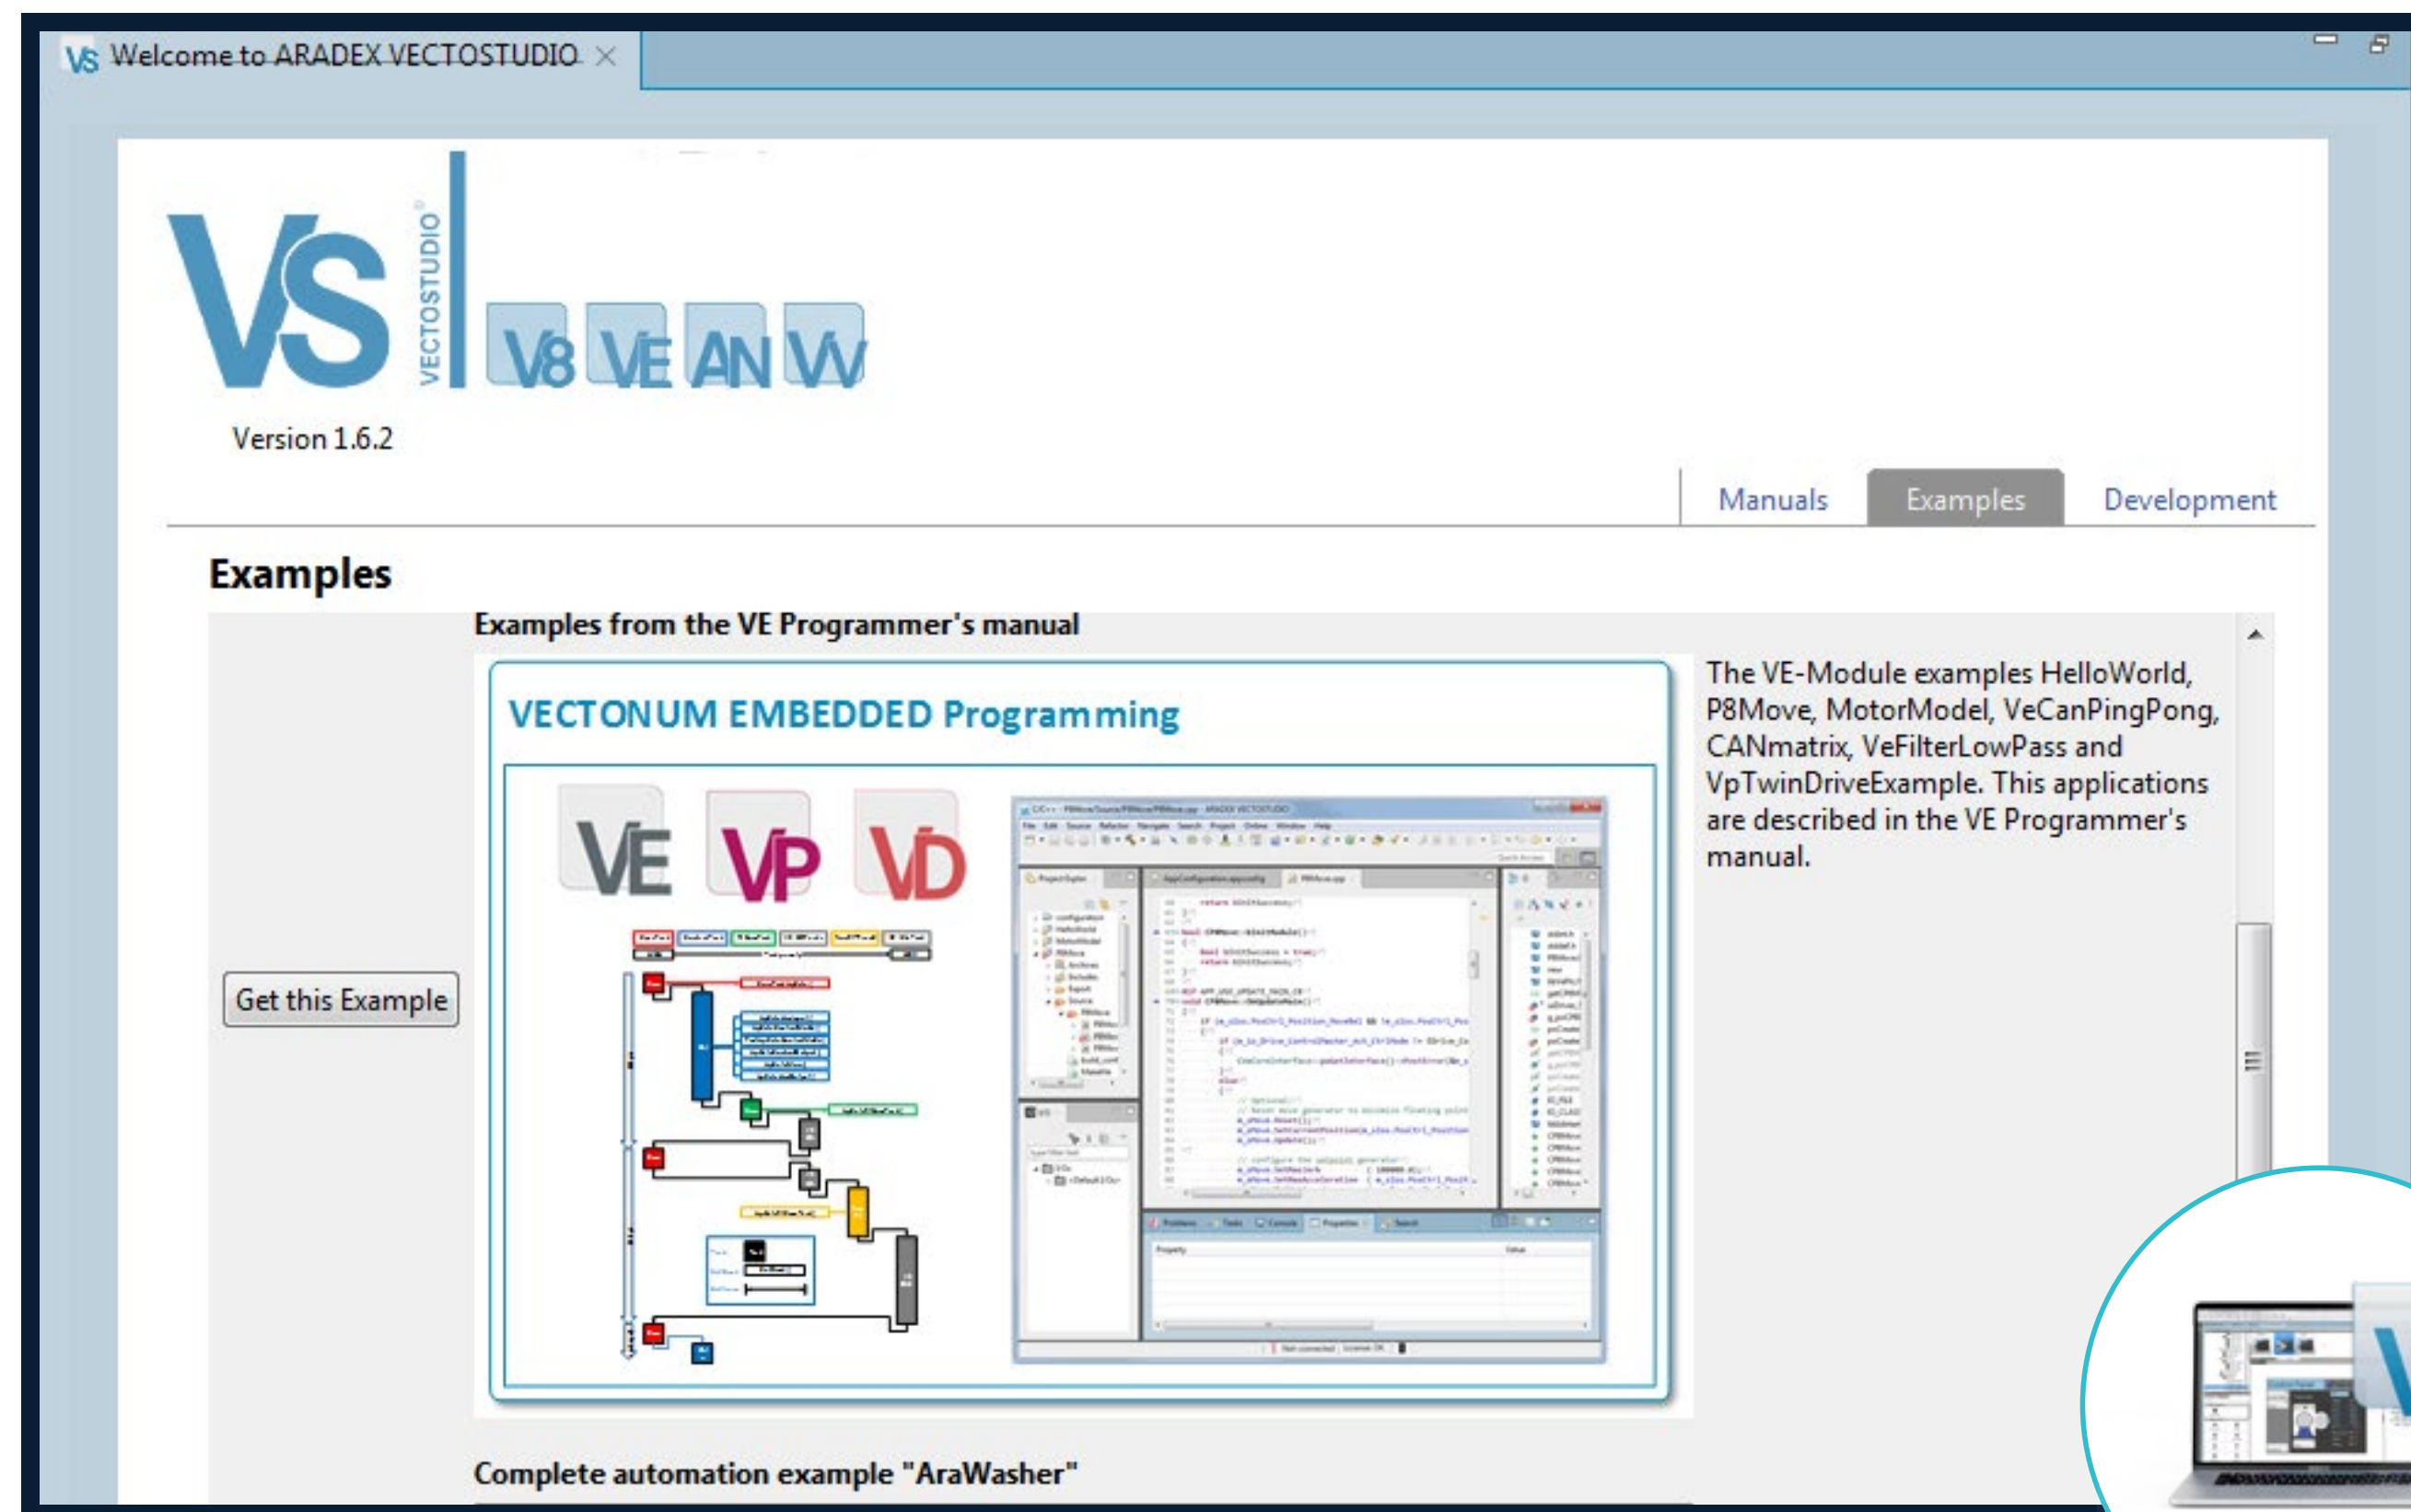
VS Welcome to ARADEX VECTOSTUDIO ×

VS VECTOSTUDIO®

V8 VE AN VV

Version 1.6.2

Manuals Examples Development

Examples

Examples from the VE Programmer's manual

VECTONUM EMBEDDED Programming

VE VP VD

Get this Example

The VE-Module examples HelloWorld, P8Move, MotorModel, VeCanPingPong, CANmatrix, VeFilterLowPass and VpTwinDriveExample. This applications are described in the VE Programmer's manual.

Complete automation example "AraWasher"